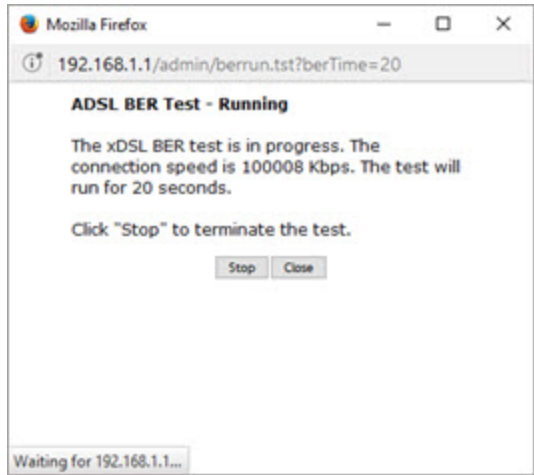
Mozilla Firefox

192.168.1.1/admin/berrun.tst?berTime=20

ADSL BER Test - Running

The xDSL BER test is in progress. The connection speed is 100008 Kbps. The test will run for 20 seconds.

Click "Stop" to terminate the test.

Stop Close

Waiting for 192.168.1.1...